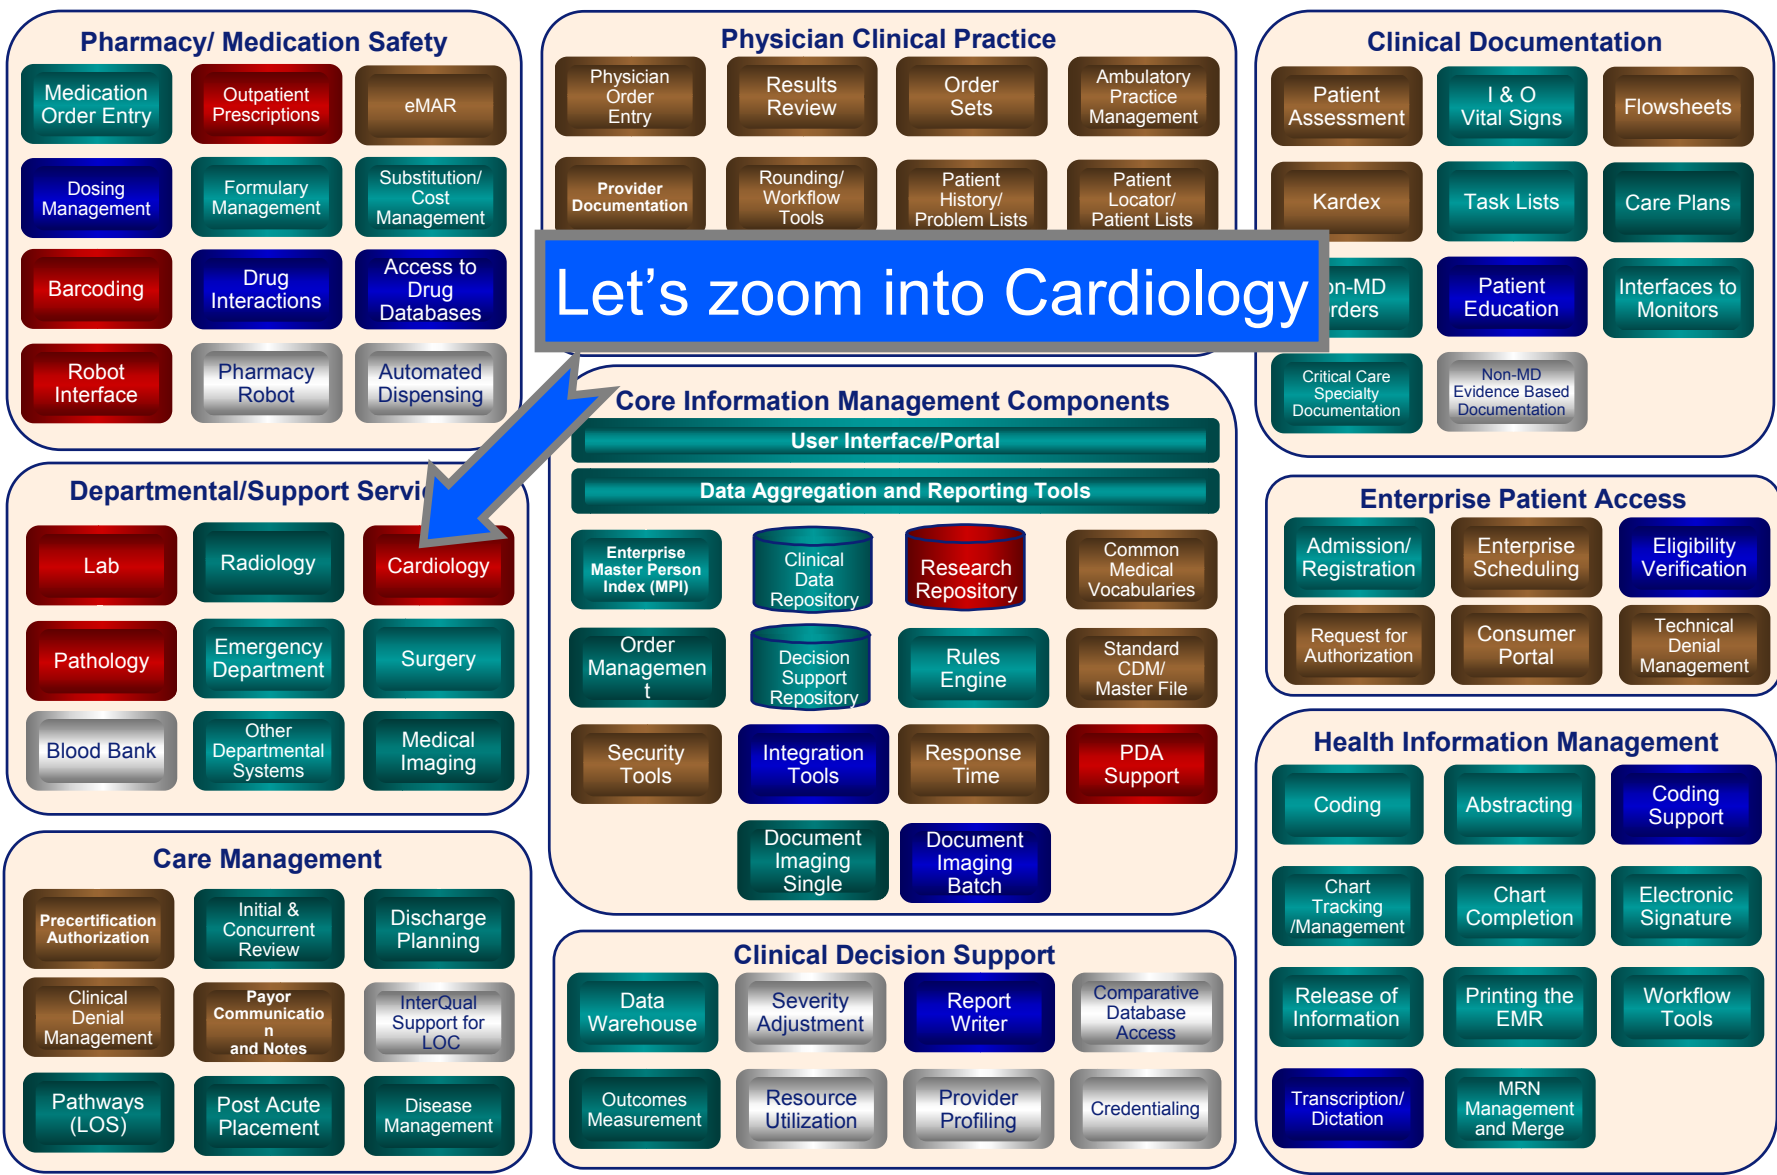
Pharmacy/ Medication Safety

Medication Order Entry

Outpatient Prescriptions

eMAR

Dosing Management

Formulary Management

Substitution/ Cost Management

Barcoding

Drug Interactions

Access to Drug Databases

Robot Interface

Pharmacy Robot

Automated Dispensing

Physician Clinical Practice

Physician Order Entry

Results Review

Order Sets

Ambulatory Practice Management

Provider Documentation

Rounding/ Workflow Tools

Patient History/ Problem Lists

Patient Locator/ Patient Lists

Let’s zoom into Cardiology

Clinical Documentation

Patient Assessment

I & O Vital Signs

Flowsheets

Kardex

Task Lists

Care Plans

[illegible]n-MD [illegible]rders

Patient Education

Interfaces to Monitors

Critical Care Specialty Documentation

Non-MD Evidence Based Documentation

Departmental/Support Servi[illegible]

Lab

Radiology

Cardiology

Pathology

Emergency Department

Surgery

Blood Bank

Other Departmental Systems

Medical Imaging

Core Information Management Components

User Interface/Portal

Data Aggregation and Reporting Tools

Enterprise Master Person Index (MPI)

Clinical Data Repository

Research Repository

Common Medical Vocabularies

Order Managemen t

Decision Support Repository

Rules Engine

Standard CDM/ Master File

Security Tools

Integration Tools

Response Time

PDA Support

Document Imaging Single

Document Imaging Batch

Enterprise Patient Access

Admission/ Registration

Enterprise Scheduling

Eligibility Verification

Request for Authorization

Consumer Portal

Technical Denial Management

Health Information Management

Coding

Abstracting

Coding Support

Chart Tracking /Management

Chart Completion

Electronic Signature

Release of Information

Printing the EMR

Workflow Tools

Transcription/ Dictation

MRN Management and Merge

Care Management

Precertification Authorization

Initial & Concurrent Review

Discharge Planning

Clinical Denial Management

Payor Communicatio n and Notes

InterQual Support for LOC

Pathways (LOS)

Post Acute Placement

Disease Management

Clinical Decision Support

Data Warehouse

Severity Adjustment

Report Writer

Comparative Database Access

Outcomes Measurement

Resource Utilization

Provider Profiling

Credentialing